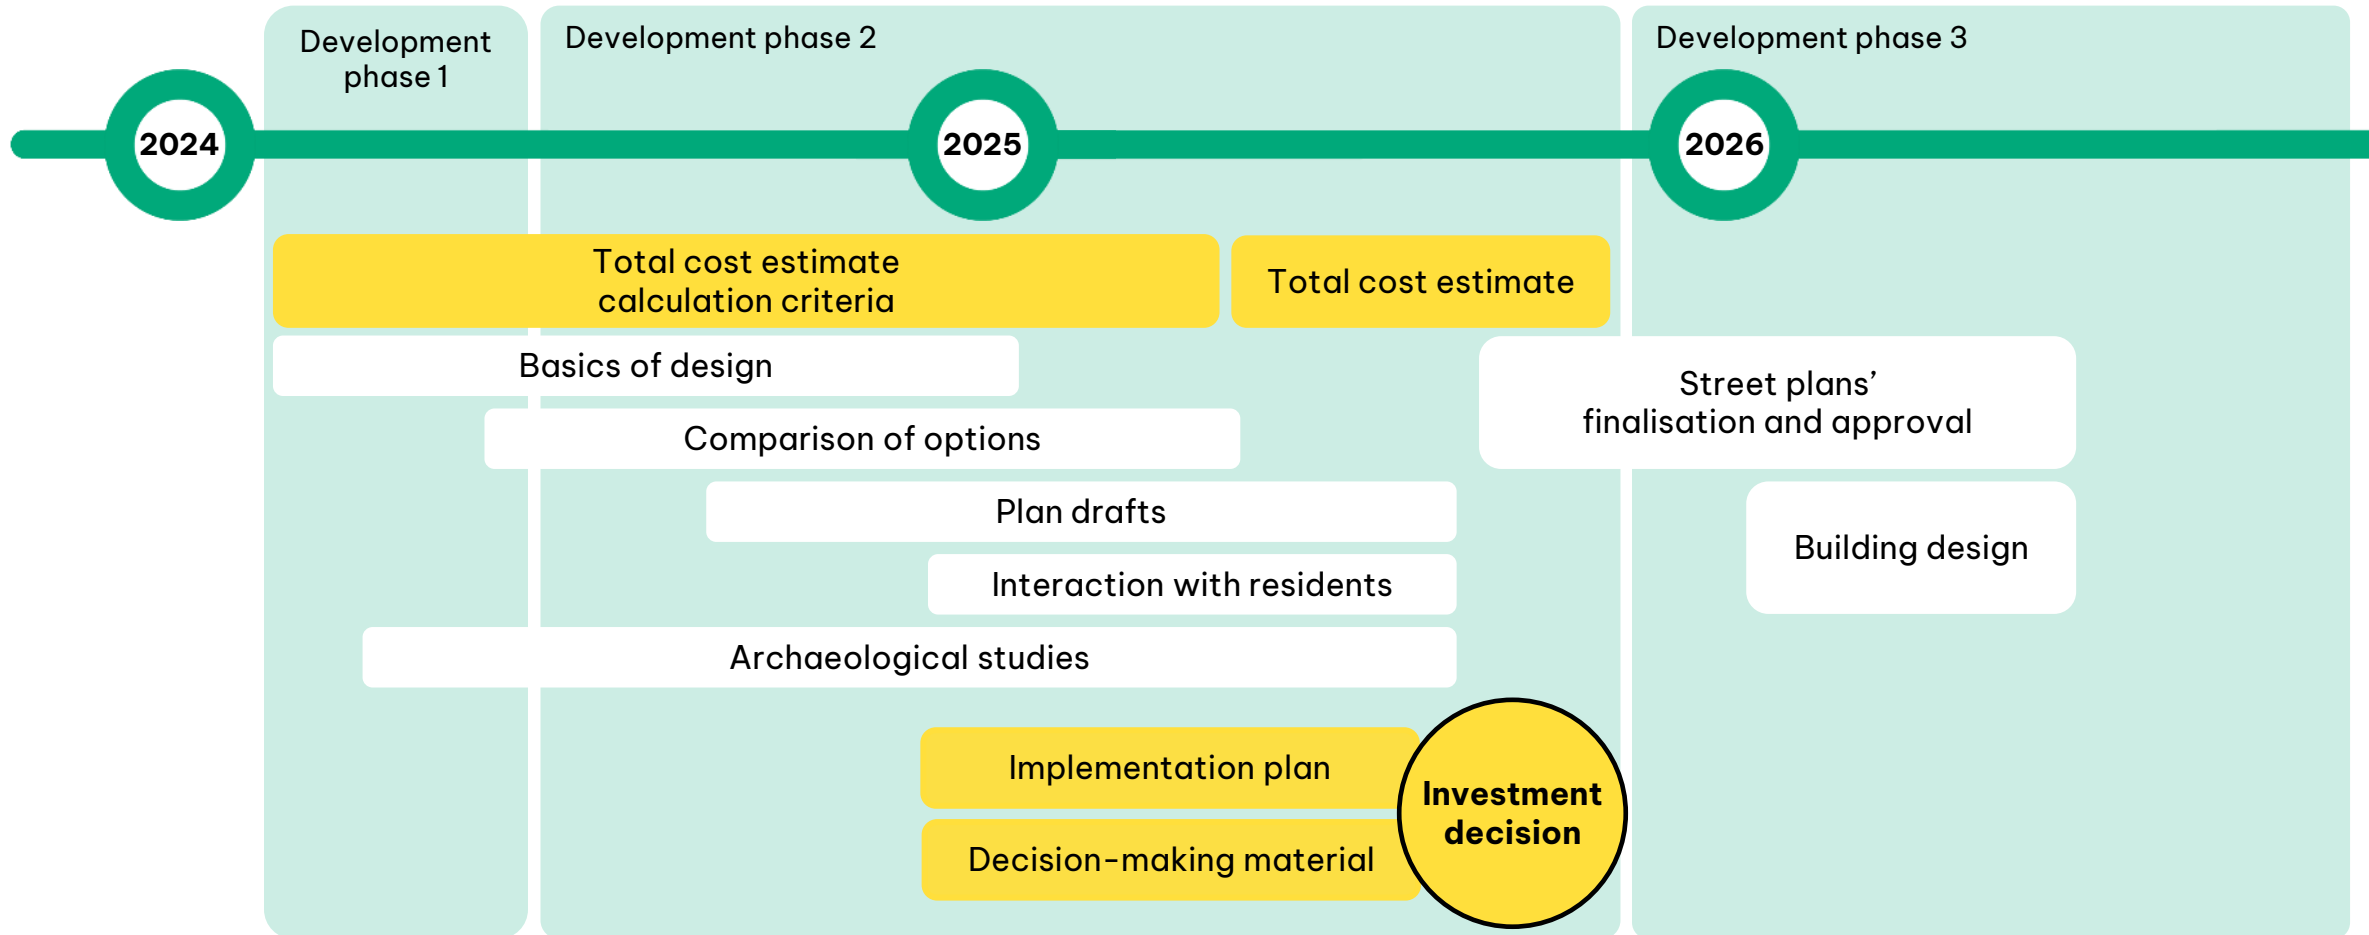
Development phase 1

Development phase 2

Development phase 3

2024

2025

2026

Total cost estimate calculation criteria

Total cost estimate

Basics of design

Street plans' finalisation and approval

Comparison of options

Plan drafts

Building design

Interaction with residents

Archaeological studies

Implementation plan

Decision-making material

Investment decision